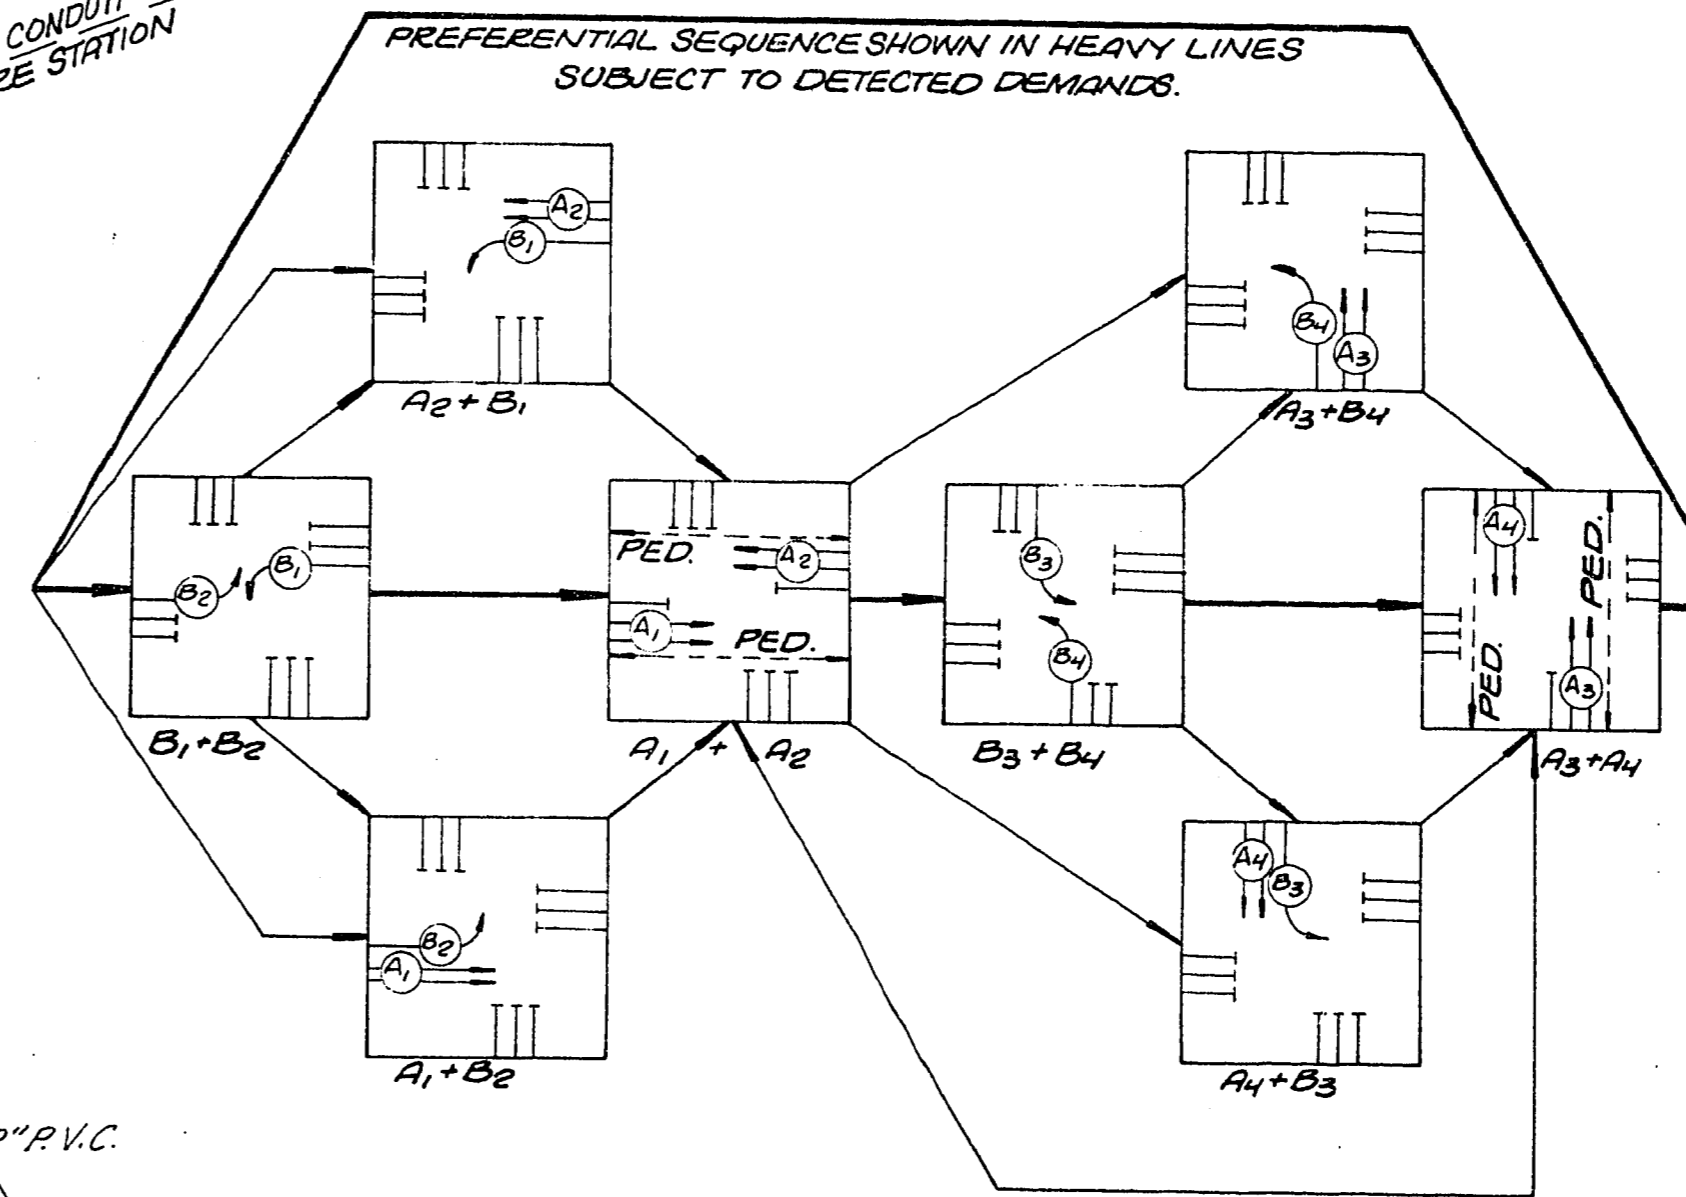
CONDUIT
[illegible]E STATION

PREFERENTIAL SEQUENCE SHOWN IN HEAVY LINES SUBJECT TO DETECTED DEMANDS.

$A_2$
$B_1$
$A_2 + B_1$

$B_4$
$A_3$
$A_3 + B_4$

$B_2$
$B_1$
$B_1 + B_2$

PED.
$A_2$
$A_1$
PED.
$A_1 + A_2$

$B_3$
$B_4$
$B_3 + B_4$

$A_4$
PED.
PED.
$A_3$
$A_3 + A_4$

$B_2$
$A_1$
$A_1 + B_2$

$A_4$
$B_3$
$A_4 + B_3$

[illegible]" P.V.C.